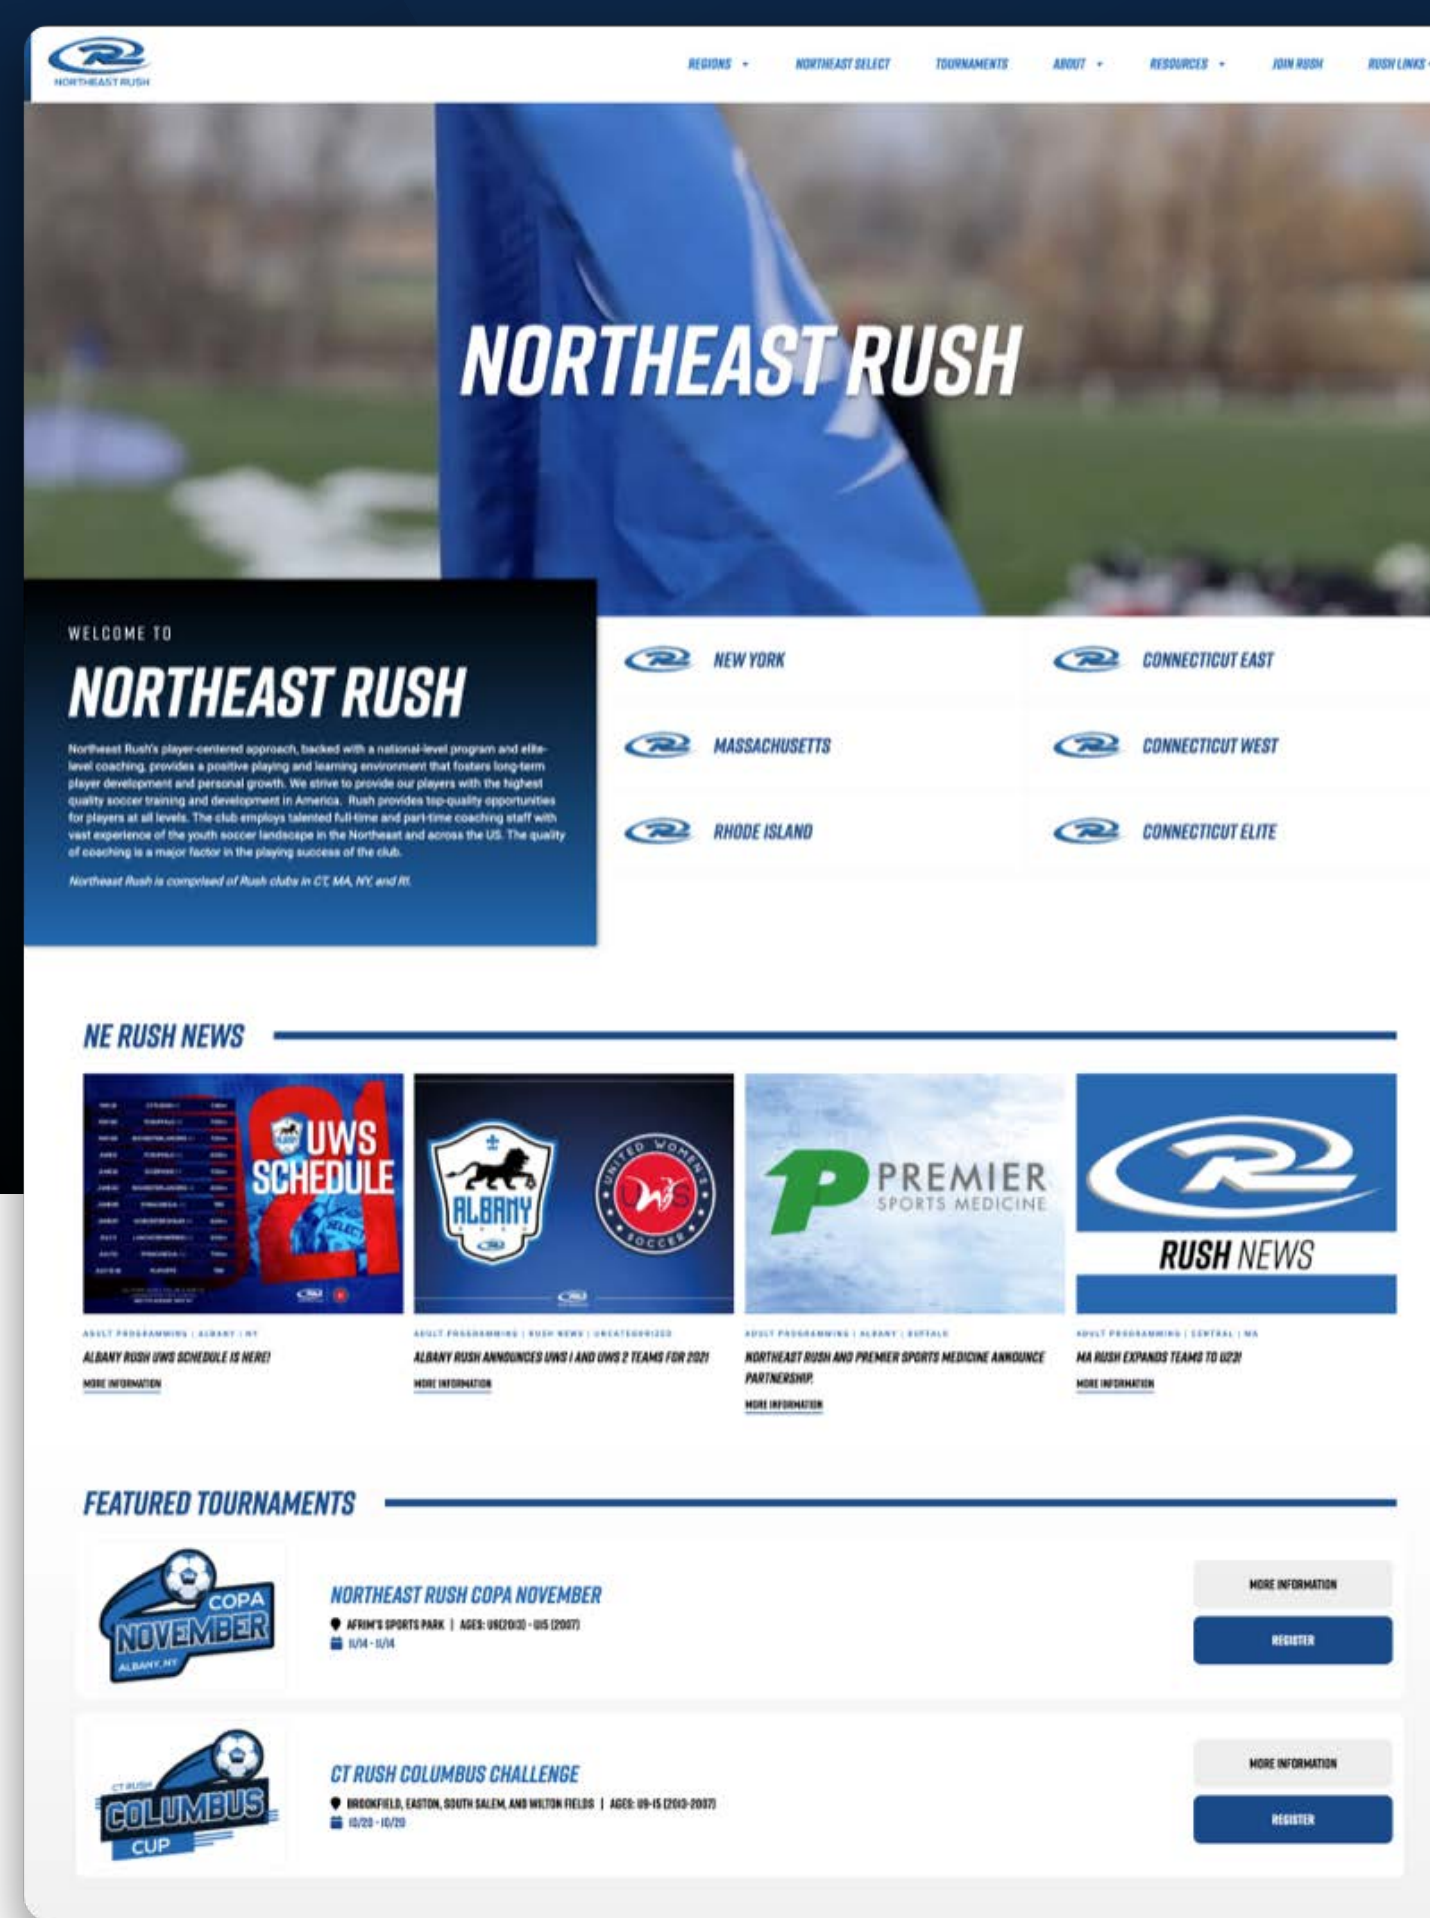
NORTHEAST RUSH

REGIONS NORTHEAST SELECT TOURNAMENTS ABOUT RESOURCES JOIN RUSH RUSH LINKS

NORTHEAST RUSH

WELCOME TO

NORTHEAST RUSH

Northeast Rush's player-centered approach, backed with a national-level program and elite-level coaching, provides a positive playing and learning environment that fosters long-term player development and personal growth. We strive to provide our players with the highest quality soccer training and development in America. Rush provides top-quality opportunities for players at all levels. The club employs talented full-time and part-time coaching staff with vast experience of the youth soccer landscape in the Northeast and across the US. The quality of coaching is a major factor in the playing success of the club.

Northeast Rush is comprised of Rush clubs in CT, MA, NY, and RI.

NEW YORK
CONNECTICUT EAST
MASSACHUSETTS
CONNECTICUT WEST
RHODE ISLAND
CONNECTICUT ELITE

NE RUSH NEWS

UWS SCHEDULE

ALBANY

UNITED WOMEN'S SOCCER

PREMIER SPORTS MEDICINE

RUSH NEWS

ADULT PROGRAMMING | ALBANY | NY
ALBANY RUSH UWS SCHEDULE IS HERE!
MORE INFORMATION

ADULT PROGRAMMING | RUSH NEWS | UNCATEGORIZED
ALBANY RUSH ANNOUNCES UWS I AND UWS 2 TEAMS FOR 2021
MORE INFORMATION

ADULT PROGRAMMING | ALBANY | BUFFALO
NORTHEAST RUSH AND PREMIER SPORTS MEDICINE ANNOUNCE PARTNERSHIP.
MORE INFORMATION

ADULT PROGRAMMING | CENTRAL | MA
MA RUSH EXPANDS TEAMS TO U23!
MORE INFORMATION

FEATURED TOURNAMENTS

COPA NOVEMBER ALBANY, NY

NORTHEAST RUSH COPA NOVEMBER
AFRIM'S SPORTS PARK | AGES: U8(2013) - U15 (2007)
11/14 - 11/14

MORE INFORMATION
REGISTER

CT RUSH COLUMBUS CUP

CT RUSH COLUMBUS CHALLENGE
BROOKFIELD, EASTON, SOUTH SALEM, AND WILTON FIELDS | AGES: U9-15 (2013-2007)
10/20 - 10/20

MORE INFORMATION
REGISTER